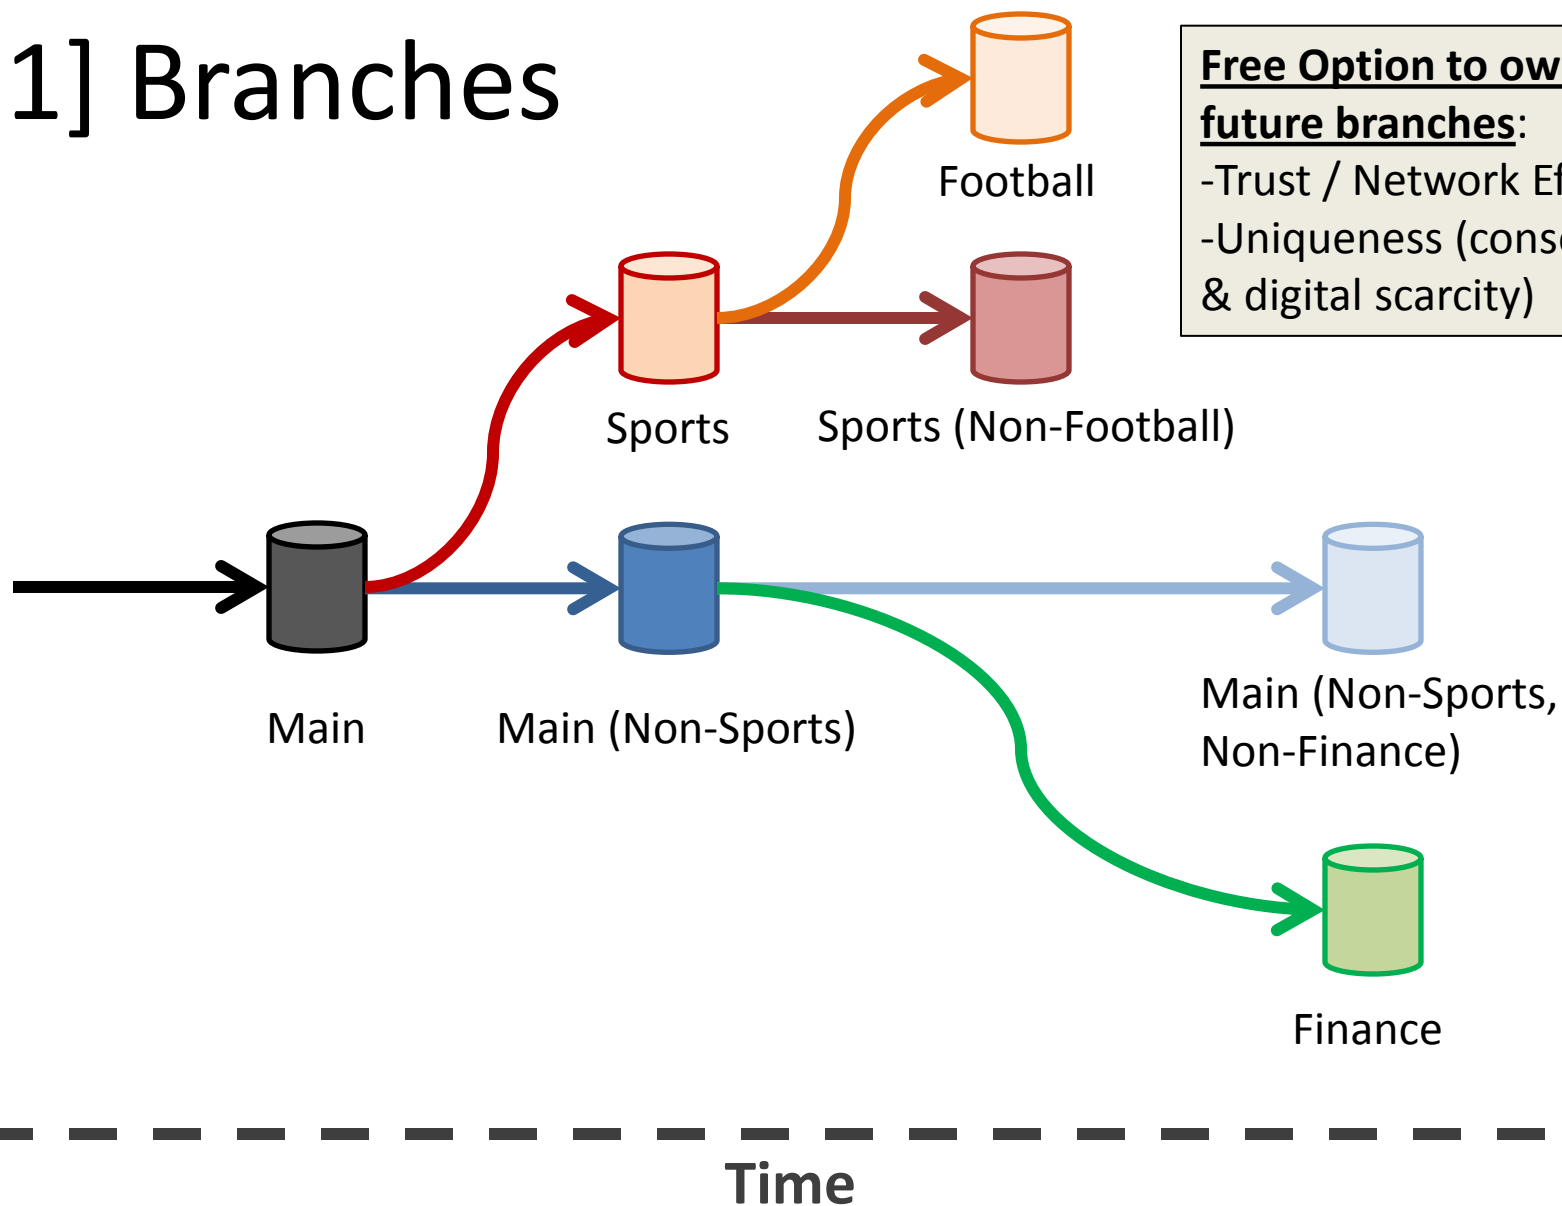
1] Branches

Free Option to ow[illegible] future branches:
-Trust / Network Ef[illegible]
-Uniqueness (cons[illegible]
& digital scarcity)

Football

Sports

Sports (Non-Football)

Main

Main (Non-Sports)

Main (Non-Sports, Non-Finance)

Finance

Time